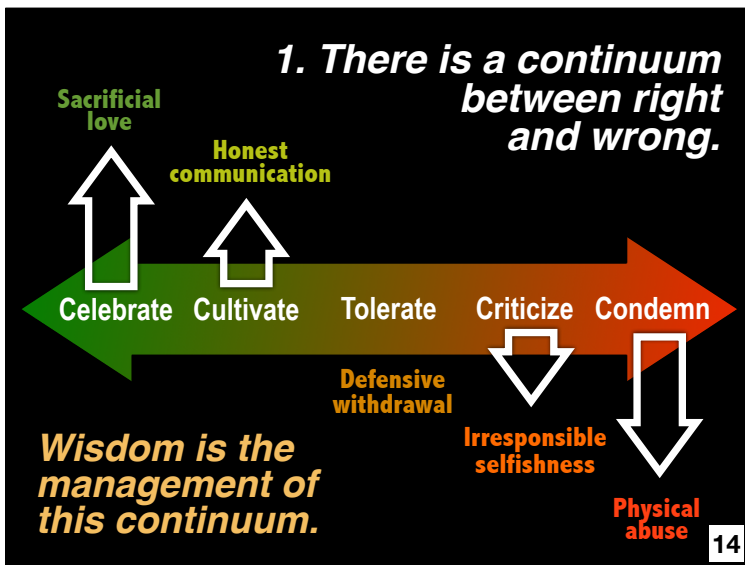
1. There is a continuum between right and wrong.

Sacrificial love

Honest communication

Celebrate Cultivate Tolerate Criticize Condemn

Defensive withdrawal

Irresponsible selfishness

Physical abuse

Wisdom is the management of this continuum.

14